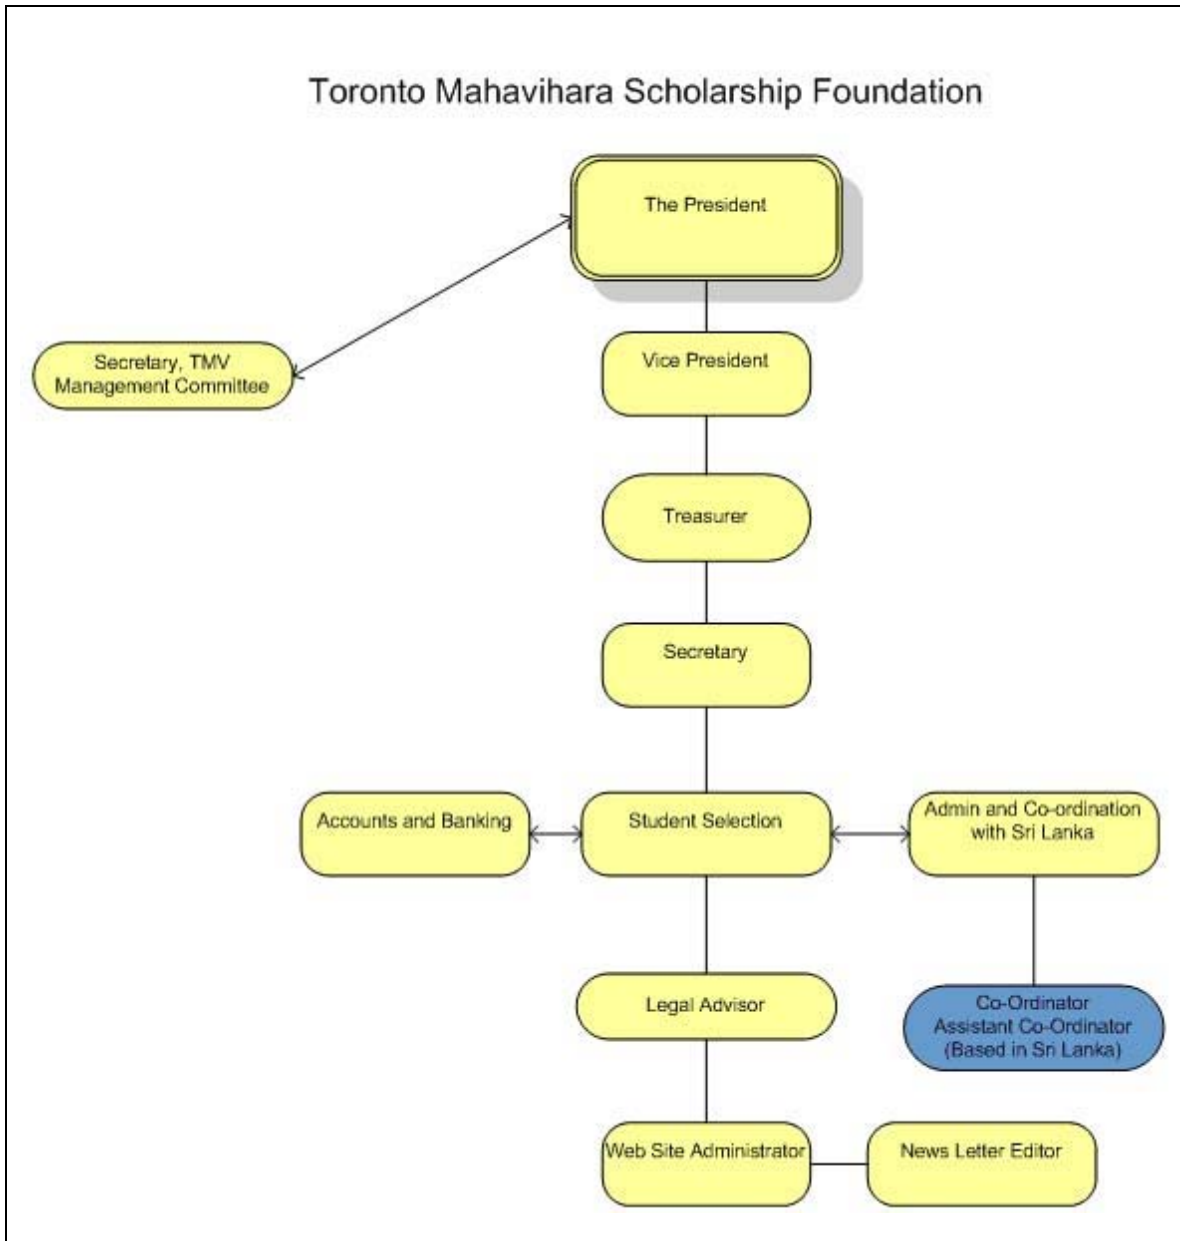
Toronto Mahavihara Scholarship Foundation

The President

Secretary, TMV Management Committee

Vice President

Treasurer

Secretary

Accounts and Banking

Student Selection

Admin and Co-ordination with Sri Lanka

Legal Advisor

Co-Ordinator
Assistant Co-Ordinator
(Based in Sri Lanka)

Web Site Administrator

News Letter Editor